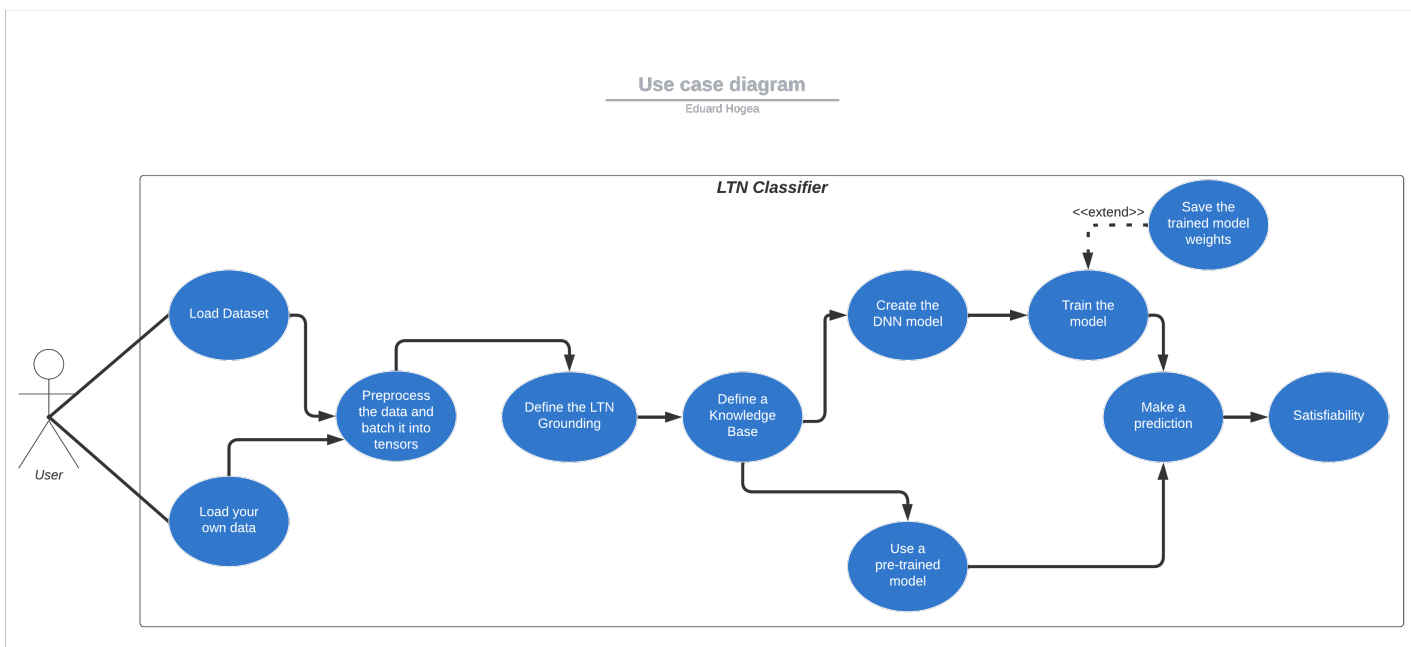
Use case diagram
Eduard Hogea

LTN Classifier

User

Load Dataset

Load your own data

Preprocess the data and batch it into tensors

Define the LTN Grounding

Define a Knowledge Base

Create the DNN model

Use a pre-trained model

Train the model

<<extend>>

Save the trained model weights

Make a prediction

Satisfiability